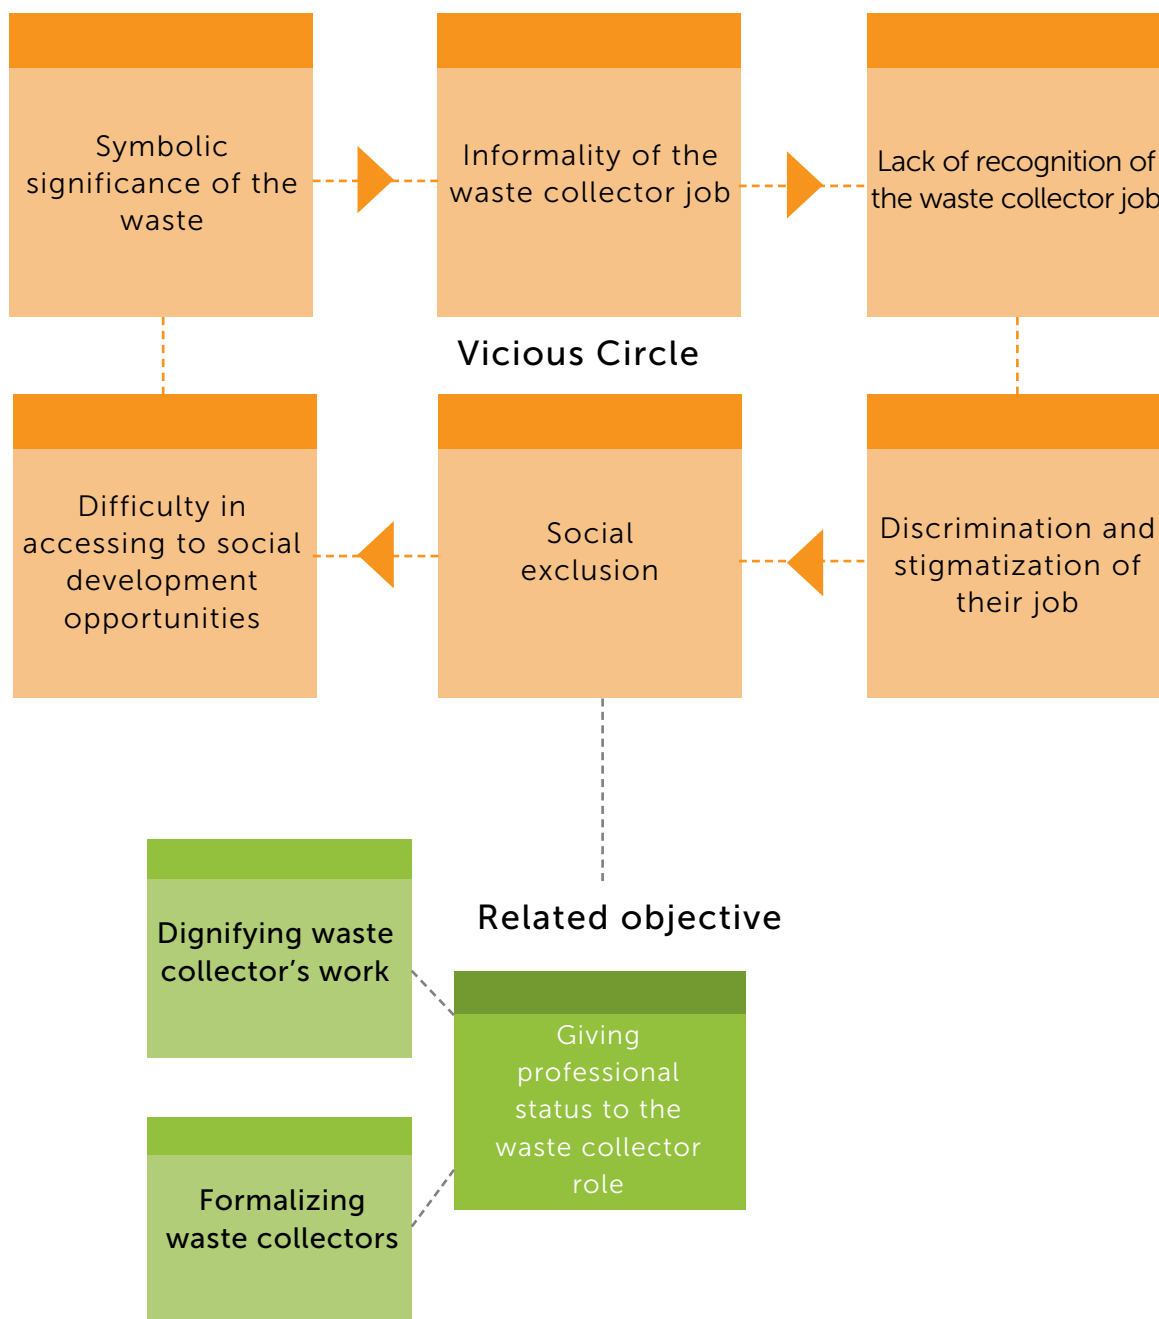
Symbolic significance of the waste

Informality of the waste collector job

Lack of recognition of the waste collector job

Vicious Circle

Difficulty in accessing to social development opportunities

Social exclusion

Discrimination and stigmatization of their job

Related objective

Dignifying waste collector's work

Giving professional status to the waste collector role

Formalizing waste collectors